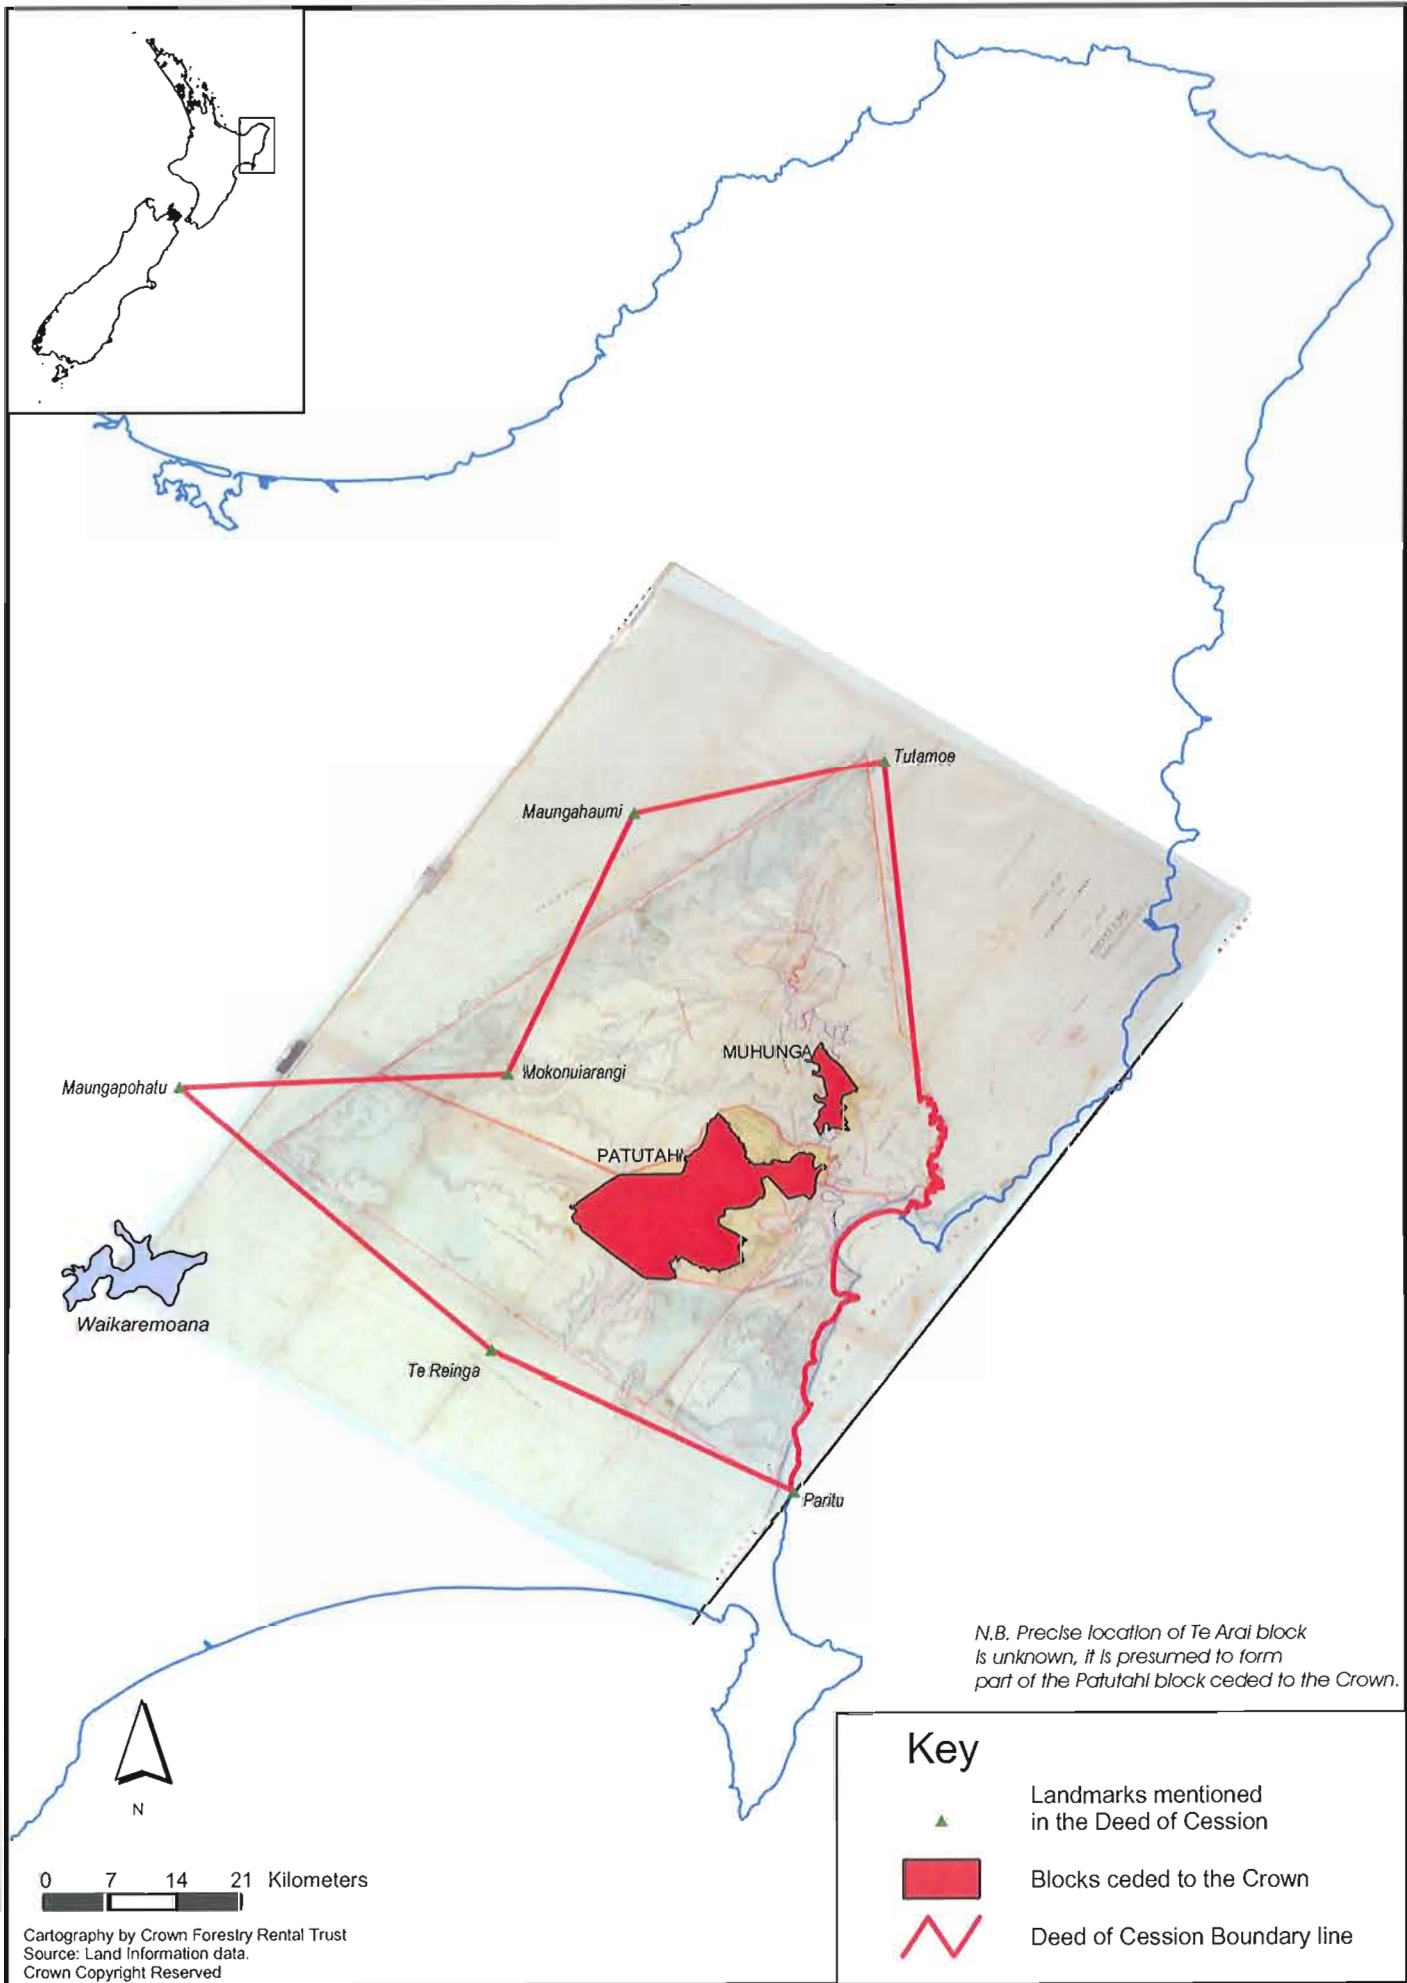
Tutamoe

Maungahaumi

MUHUNGA

Maungapohatu

Mokonuiarangi

PATUTAHI

Waikaremoana

Te Reinga

Paritu

N.B. Precise location of Te Arai block is unknown, it is presumed to form part of the Patutahi block ceded to the Crown.

Key

Landmarks mentioned in the Deed of Cession

Blocks ceded to the Crown

Deed of Cession Boundary line

N

0 7 14 21 Kilometers

Cartography by Crown Forestry Rental Trust
Source: Land Information data.
Crown Copyright Reserved